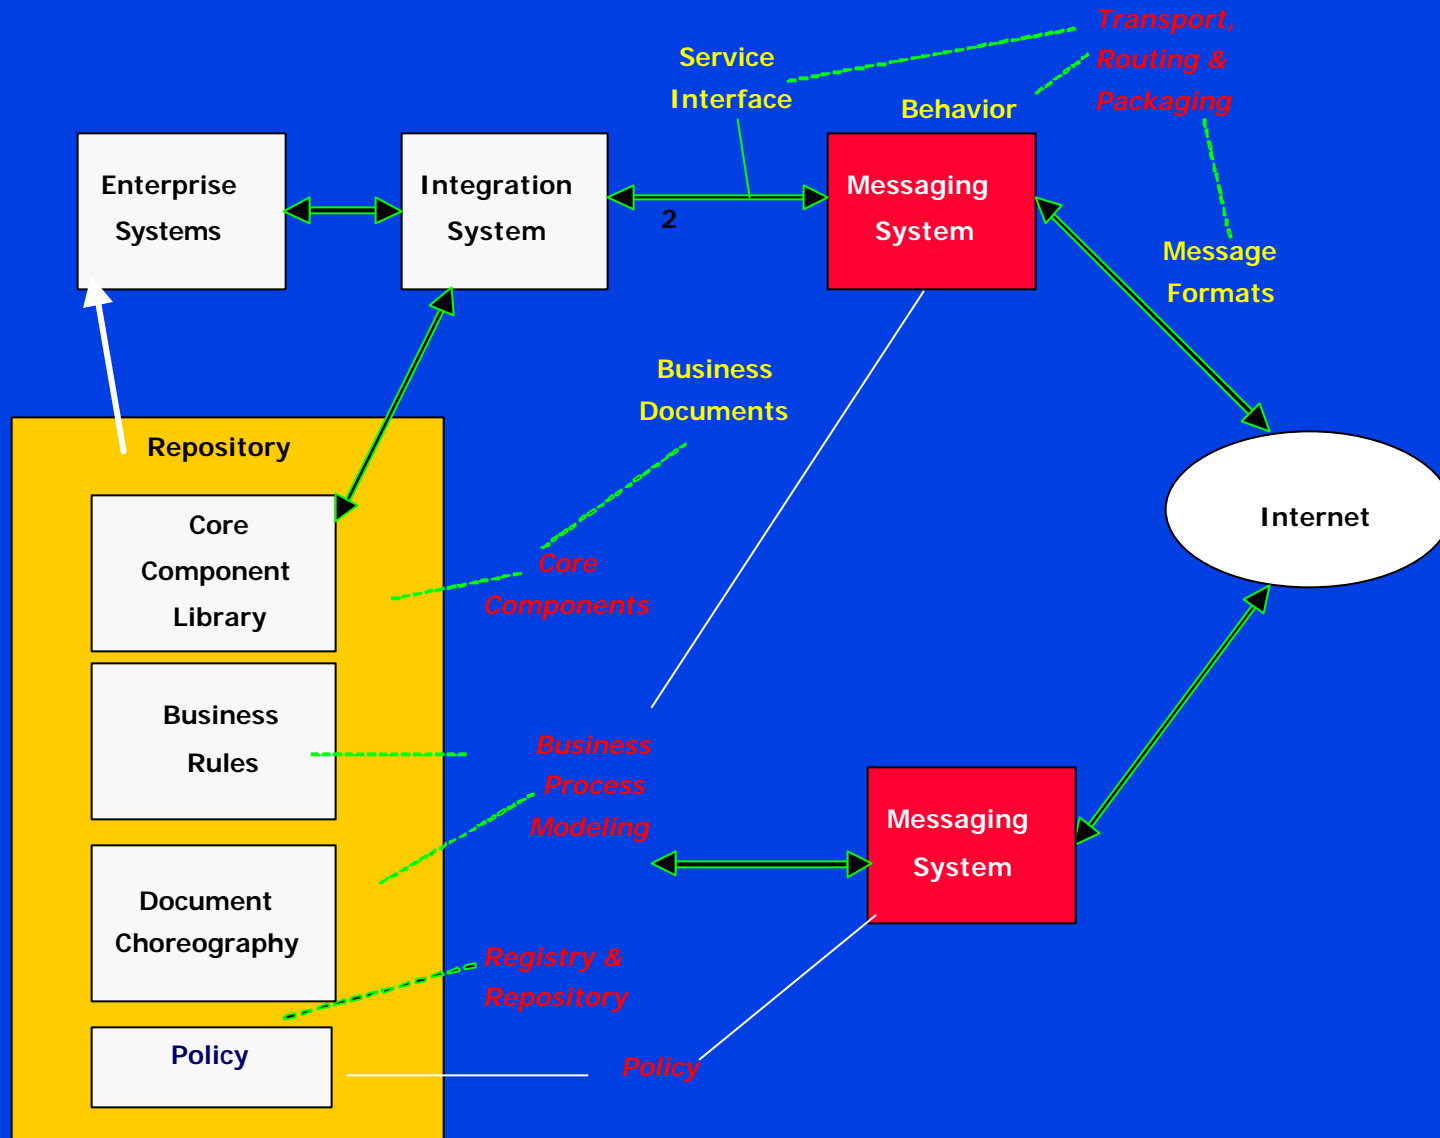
Transport, Routing & Packaging

Service Interface

Behavior

Enterprise Systems

Integration System

2

Messaging System

Message Formats

Business Documents

Repository

Core Component Library

Internet

Core Components

Business Rules

Business Process Modeling

Messaging System

Document Choreography

Registry & Repository

Policy

Policy